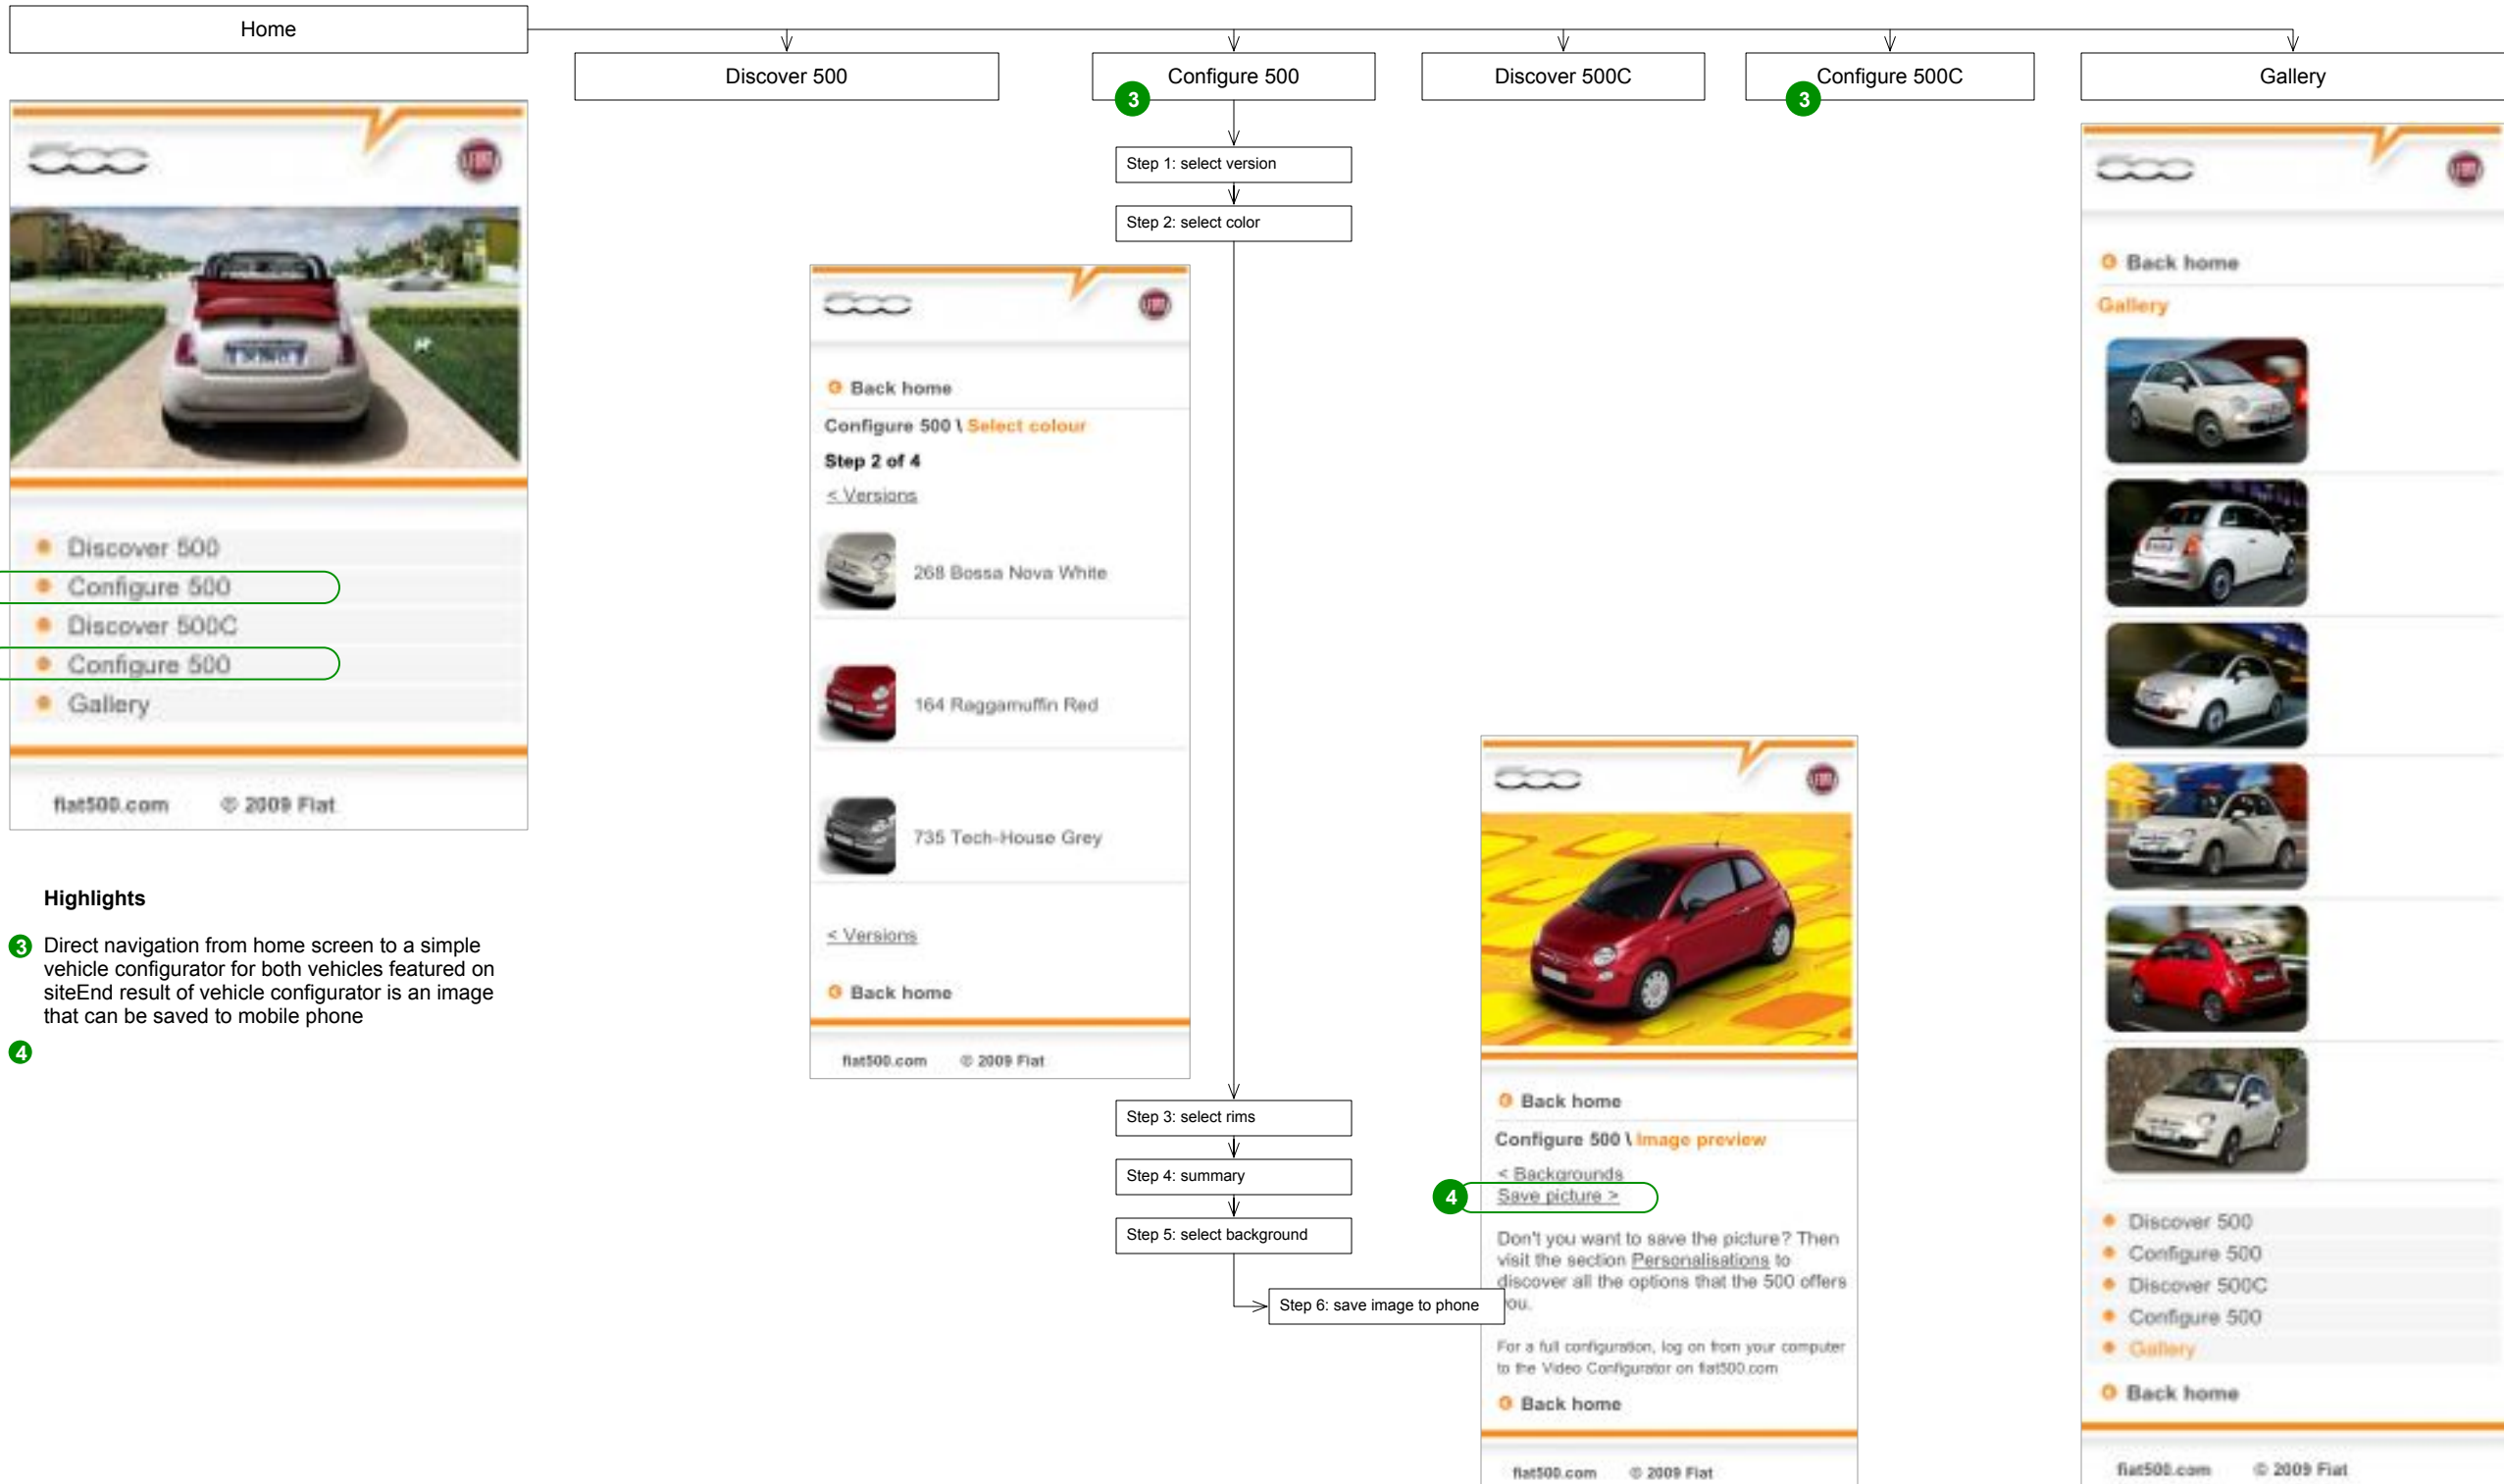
Home

Discover 500

Configure 500

3

Discover 500C

Configure 500C

3

Gallery

Discover 500
Configure 500
Discover 500C
Configure 500
Gallery

fiat500.com © 2009 Fiat

Highlights

3 Direct navigation from home screen to a simple vehicle configurator for both vehicles featured on siteEnd result of vehicle configurator is an image that can be saved to mobile phone

4

Step 1: select version

Step 2: select color

Back home
Configure 500 \ Select colour
Step 2 of 4
< Versions

268 Bossa Nova White

164 Raggamuffin Red

735 Tech-House Grey

< Versions

Back home

fiat500.com © 2009 Fiat

Step 3: select rims

Step 4: summary

Step 5: select background

Step 6: save image to phone

Back home
Configure 500 \ Image preview
< Backgrounds
4
Save picture >

Don't you want to save the picture? Then visit the section Personalisations to discover all the options that the 500 offers you.

For a full configuration, log on from your computer to the Video Configurator on fiat500.com

Back home

fiat500.com © 2009 Fiat

Back home
Gallery

Discover 500
Configure 500
Discover 500C
Configure 500
Gallery

Back home

fiat500.com © 2009 Fiat